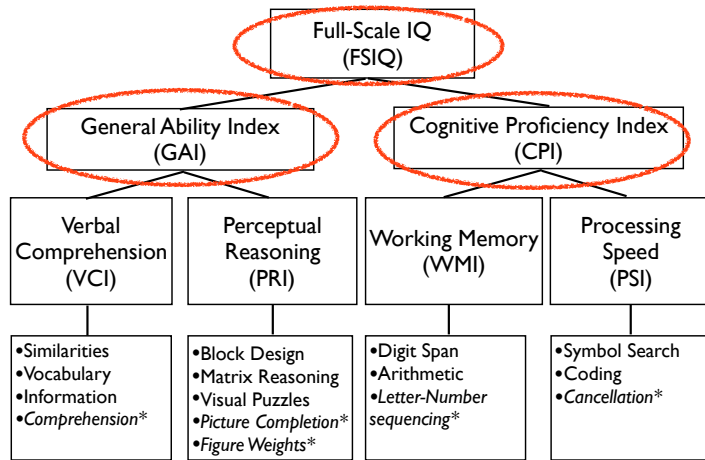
Full-Scale IQ
(FSIQ)

General Ability Index
(GAI)

Cognitive Proficiency Index
(CPI)

Verbal Comprehension
(VCI)

Perceptual Reasoning
(PRI)

Working Memory
(WMI)

Processing Speed
(PSI)

•Similarities
•Vocabulary
•Information
•*Comprehension*\*

•Block Design
•Matrix Reasoning
•Visual Puzzles
•*Picture Completion*\*
•*Figure Weights*\*

•Digit Span
•Arithmetic
•*Letter-Number sequencing*\*

•Symbol Search
•Coding
•*Cancellation*\*